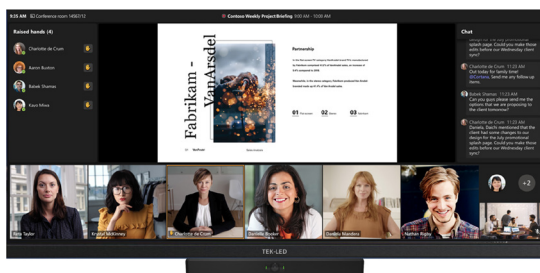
9:35 AM | Conference room 1400/712

Contoso Weekly Project Briefing | 8:00 AM - 9:00 AM

Raised hands (4)

Charlotte de Crum

Aaron Buxton

Babek Shamas

Kaori Mitwa

Fabrikam - VanArsdel

Partnership

01

02

03

Chat

splash page. Could you make those edits before our Wednesday client sync?

Charlotte de Crum 11:22 AM
Out today for family time! @Serena Ribeiro I'll get my follow up items

Babek Shamas 11:23 AM
Can you guys please send me the options that we are proposing to the client tomorrow?

Charlotte de Crum 11:23 AM
Daniela, Dachi mentioned that the client had some changes to our design for the July promotional splash page. Could you make those edits before our Wednesday client sync?

Reta Taylor

Krystal McKinney

Charlotte de Crum

Danielle Booker

Daniela Mandera

Nathan Rigby

+2

TEK-LED